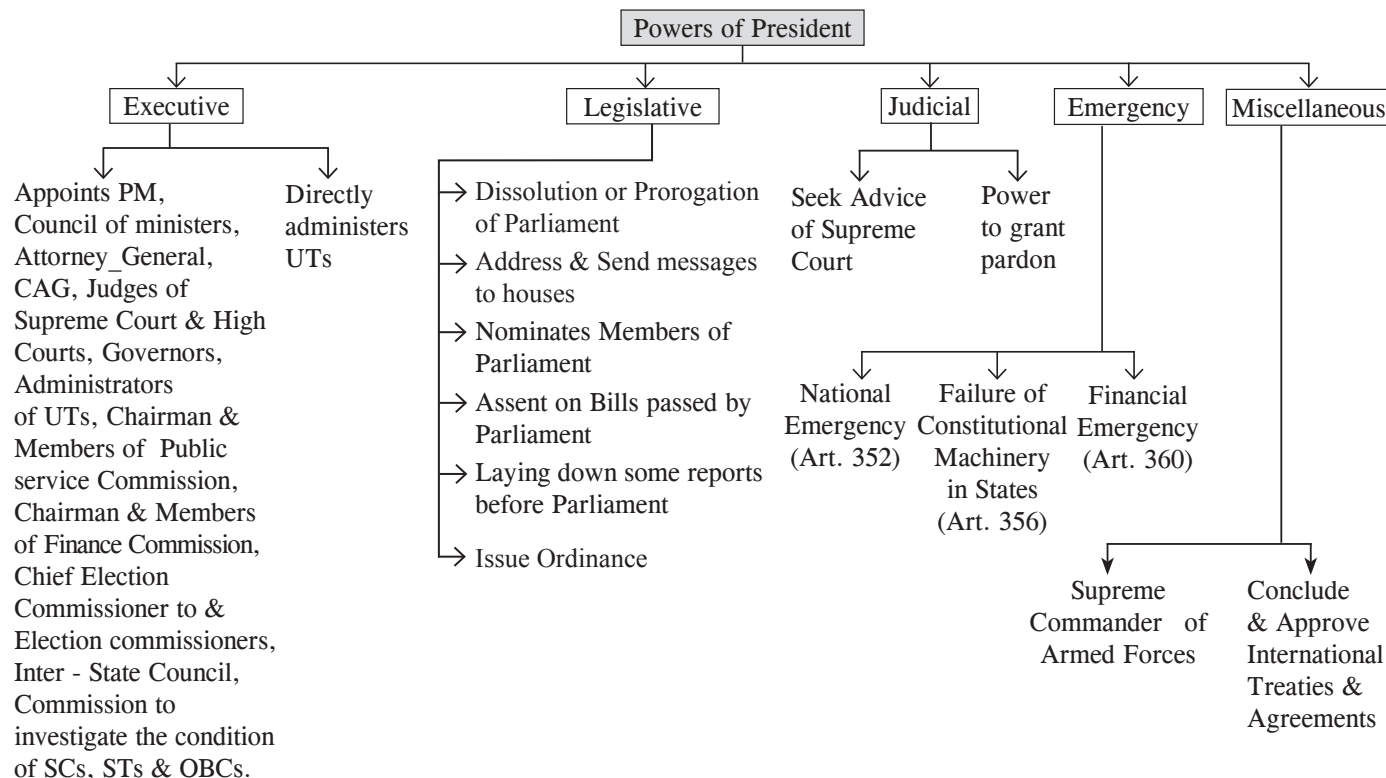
Powers of President

Executive

Legislative

Judicial

Emergency

Miscellaneous

Appoints PM, Council of ministers, Attorney_General, CAG, Judges of Supreme Court & High Courts, Governors, Administrators of UTs, Chairman & Members of Public service Commission, Chairman & Members of Finance Commission, Chief Election Commissioner to & Election commissioners, Inter - State Council, Commission to investigate the condition of SCs, STs & OBCs.

Directly administers UTs

Dissolution or Prorogation of Parliament

Address & Send messages to houses

Nominates Members of Parliament

Assent on Bills passed by Parliament

Laying down some reports before Parliament

Issue Ordinance

Seek Advice of Supreme Court

Power to grant pardon

National Emergency (Art. 352)

Failure of Constitutional Machinery in States (Art. 356)

Financial Emergency (Art. 360)

Supreme Commander of Armed Forces

Conclude & Approve International Treaties & Agreements